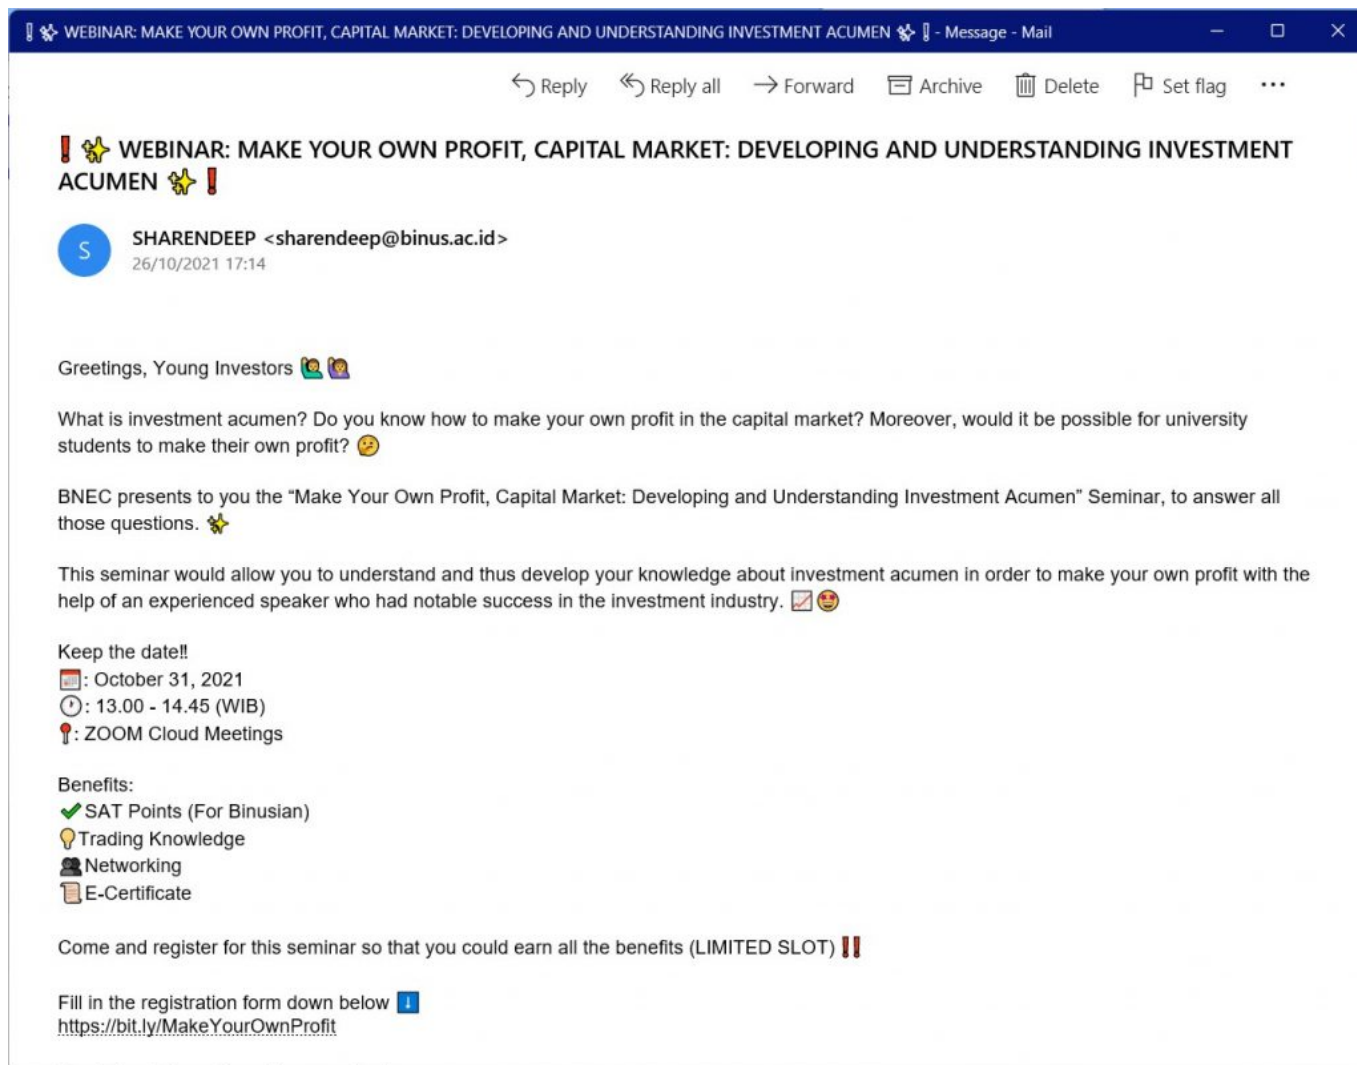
WEBINAR: MAKE YOUR OWN PROFIT, CAPITAL MARKET: DEVELOPING AND UNDERSTANDING INVESTMENT ACUMEN - Message - Mail

Reply Reply all Forward Archive Delete Set flag ···

WEBINAR: MAKE YOUR OWN PROFIT, CAPITAL MARKET: DEVELOPING AND UNDERSTANDING INVESTMENT ACUMEN

S
SHARENDEEP <sharendeep@binus.ac.id>
26/10/2021 17:14

Greetings, Young Investors

What is investment acumen? Do you know how to make your own profit in the capital market? Moreover, would it be possible for university students to make their own profit?

BNEC presents to you the "Make Your Own Profit, Capital Market: Developing and Understanding Investment Acumen" Seminar, to answer all those questions.

This seminar would allow you to understand and thus develop your knowledge about investment acumen in order to make your own profit with the help of an experienced speaker who had notable success in the investment industry.

Keep the date!!
: October 31, 2021
: 13.00 - 14.45 (WIB)
: ZOOM Cloud Meetings

Benefits:
SAT Points (For Binusian)
Trading Knowledge
Networking
E-Certificate

Come and register for this seminar so that you could earn all the benefits (LIMITED SLOT)

Fill in the registration form down below
https://bit.ly/MakeYourOwnProfit